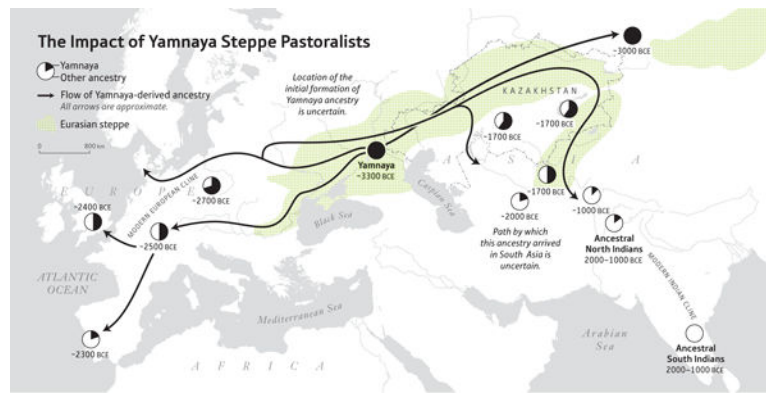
The Impact of Yamnaya Steppe Pastoralists

Yamnaya
Other ancestry

Flow of Yamnaya-derived ancestry
All arrows are approximate.

Eurasian steppe

0 800 km

Location of the initial formation of Yamnaya ancestry is uncertain.

~3000 BCE

KAZAKHSTAN

~1700 BCE

~1700 BCE

A S I A

~1700 BCE

Yamnaya
~3300 BCE

Caspian Sea

Black Sea

~2700 BCE

E U R O P E

~2400 BCE

MODERN EUROPEAN CLINE

~2500 BCE

ATLANTIC OCEAN

~2300 BCE

Mediterranean Sea

A F R I C A

~2000 BCE

Path by which this ancestry arrived in South Asia is uncertain.

~1000 BCE

Ancestral North Indians
2000–1000 BCE

MODERN INDIAN CLINE

Arabian Sea

Ancestral South Indians
2000–1000 BCE